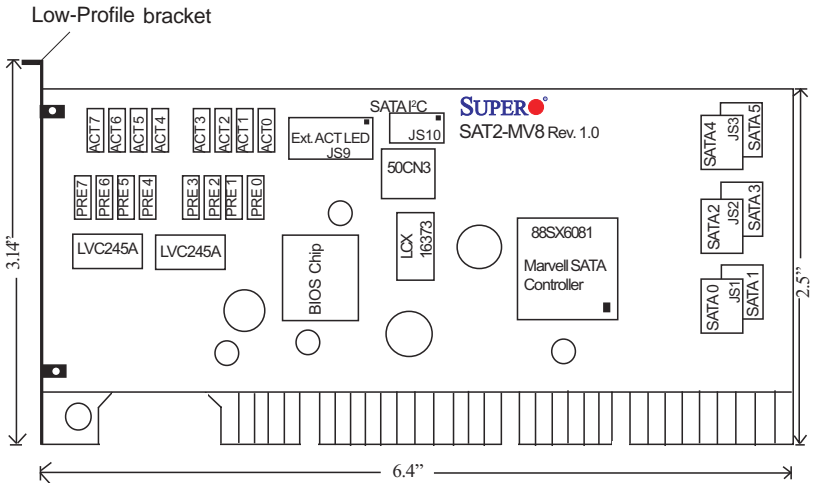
Low-Profile bracket

3.14"

ACT7 ACT6 ACT5 ACT4 ACT3 ACT2 ACT1 ACT0

Ext. ACT LED JS9

SATA I²C JS10

SUPER

SAT2-MV8 Rev. 1.0

PRE7 PRE 6 PRE 5 PRE 4 PRE 3 PRE 2 PRE1 PRE 0

50CN3

LVC245A LVC245A

BIOS Chip

LCX 16373

88SX6081

Marvell SATA Controller

SATA4 JS3 SATA 5

SATA2 JS2 SATA 3

SATA 0 JS1 SATA 1

2.5"

6.4"